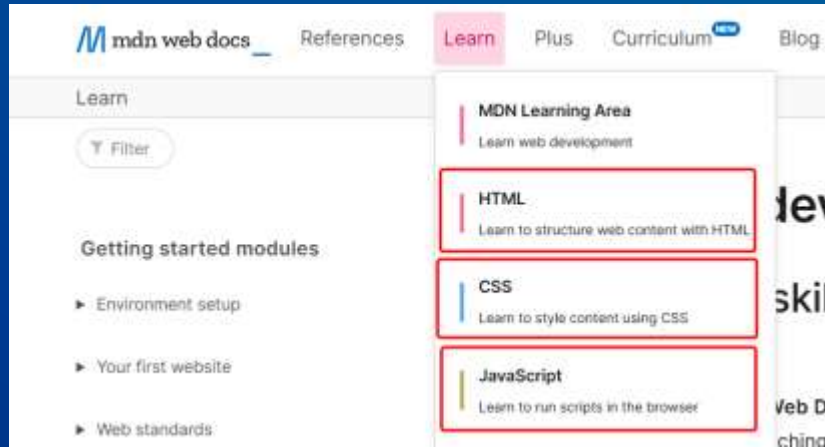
M mdn web docs_ References Learn Plus Curriculum NEW Blog

Learn

Filter

Getting started modules

▸ Environment setup

▸ Your first website

▸ Web standards

MDN Learning Area
Learn web development

HTML
Learn to structure web content with HTML

CSS
Learn to style content using CSS

JavaScript
Learn to run scripts in the browser

dev

ski

Web D

ching